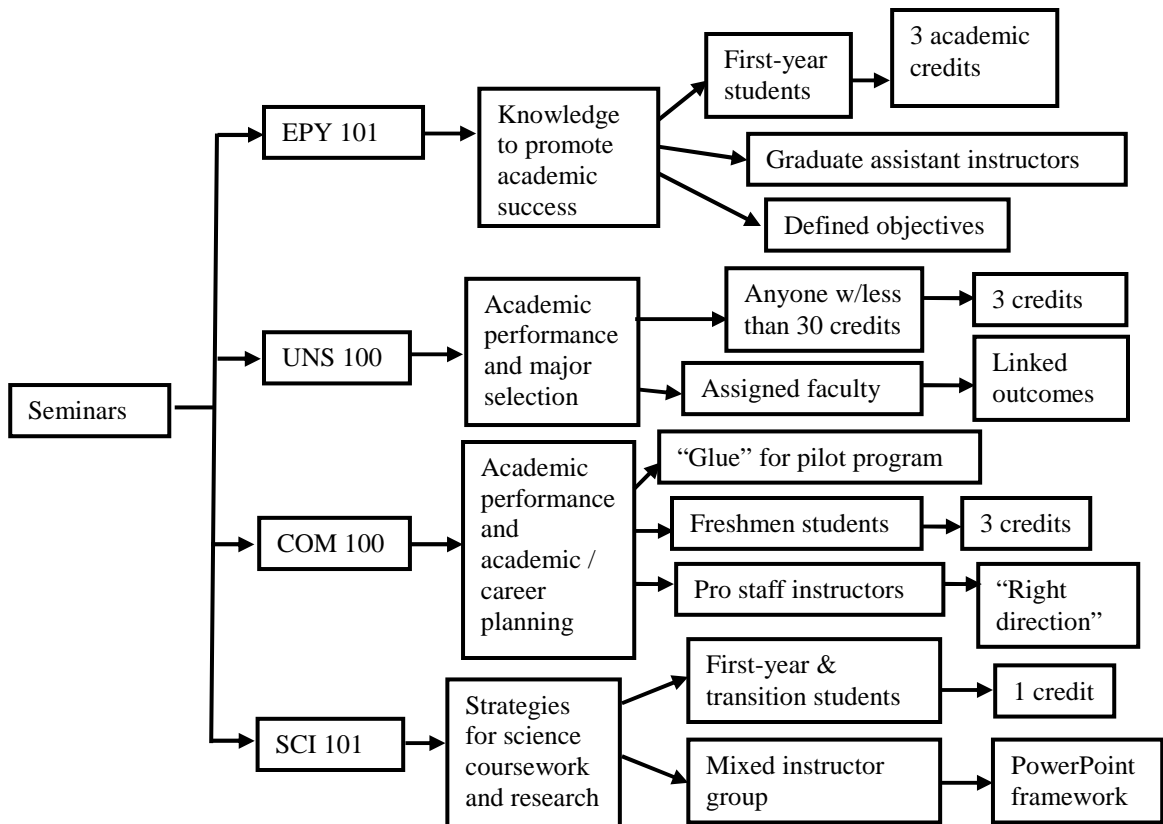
Seminars

EPY 101

Knowledge to promote academic success

First-year students

3 academic credits

Graduate assistant instructors

Defined objectives

UNS 100

Academic performance and major selection

Anyone w/less than 30 credits

3 credits

Assigned faculty

Linked outcomes

COM 100

Academic performance and academic / career planning

“Glue” for pilot program

Freshmen students

3 credits

Pro staff instructors

“Right direction”

SCI 101

Strategies for science coursework and research

First-year & transition students

1 credit

Mixed instructor group

PowerPoint framework